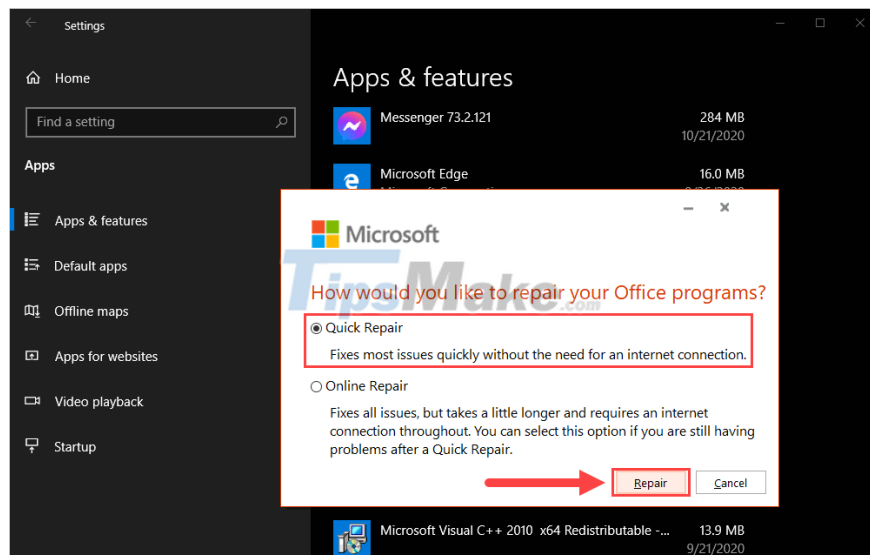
Settings

Home

Find a setting

Apps

Apps & features

Default apps

Offline maps

Apps for websites

Video playback

Startup

Apps & features

Messenger 73.2.121
284 MB
10/21/2020

Microsoft Edge
16.0 MB

Microsoft

TipsMake

How would you like to repair your Office programs?

Quick Repair

Fixes most issues quickly without the need for an internet connection.

Online Repair

Fixes all issues, but takes a little longer and requires an internet connection throughout. You can select this option if you are still having problems after a Quick Repair.

Repair

Cancel

Microsoft Visual C++ 2010 x64 Redistributable -...
13.9 MB
9/21/2020